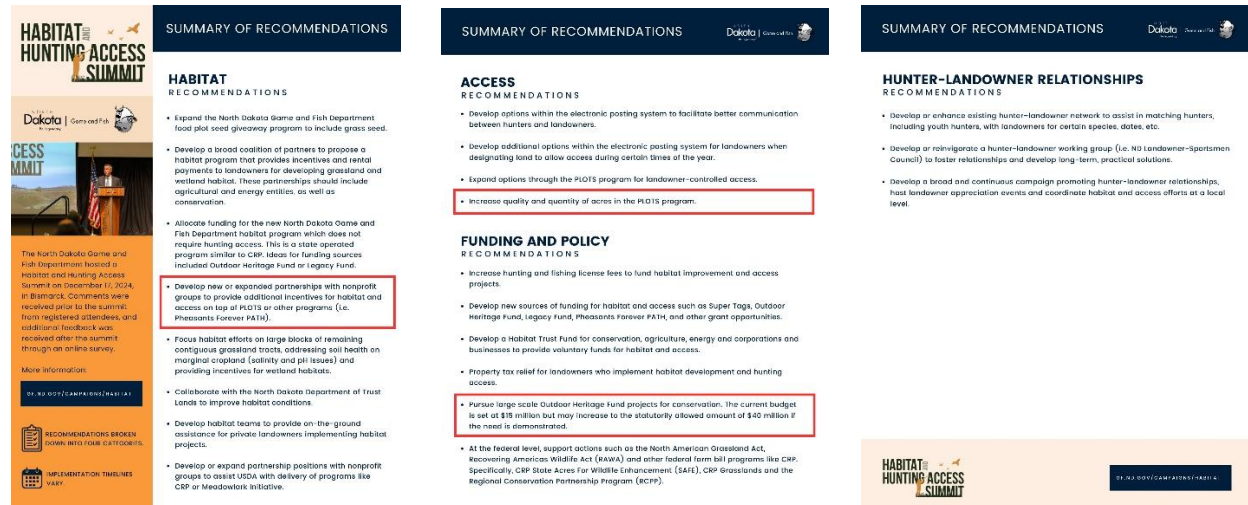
HABITAT AND HUNTING ACCESS SUMMIT

Dakota | Game and Fish

ICESS UMMIT

The North Dakota Game and Fish Department hosted a Habitat and Hunting Access Summit on December 17, 2024, in Bismarck. Comments were received prior to the summit from registered attendees, and additional feedback was received after the summit through an online survey.

More information:

GF.ND.GOV/CAMPAIGNS/HABITAT

RECOMMENDATIONS BROKEN DOWN INTO FOUR CATEGORIES.

IMPLEMENTATION TIMELINES VARY.

SUMMARY OF RECOMMENDATIONS

HABITAT
RECOMMENDATIONS

• Expand the North Dakota Game and Fish Department food plot seed giveaway program to include grass seed.

• Develop a broad coalition of partners to propose a habitat program that provides incentives and rental payments to landowners for developing grassland and wetland habitat. These partnerships should include agricultural and energy entities, as well as conservation.

• Allocate funding for the new North Dakota Game and Fish Department habitat program which does not require hunting access. This is a state operated program similar to CRP. Ideas for funding sources included Outdoor Heritage Fund or Legacy Fund.

• Develop new or expanded partnerships with nonprofit groups to provide additional incentives for habitat and access on top of PLOTS or other programs (i.e. Pheasants Forever PATH).

• Focus habitat efforts on large blocks of remaining contiguous grassland tracts, addressing soil health on marginal cropland (salinity and pH issues) and providing incentives for wetland habitats.

• Collaborate with the North Dakota Department of Trust Lands to improve habitat conditions.

• Develop habitat teams to provide on-the-ground assistance for private landowners implementing habitat projects.

• Develop or expand partnership positions with nonprofit groups to assist USDA with delivery of programs like CRP or Meadowlark Initiative.

SUMMARY OF RECOMMENDATIONS

Dakota | Game and Fish

ACCESS
RECOMMENDATIONS

• Develop options within the electronic posting system to facilitate better communication between hunters and landowners.

• Develop additional options within the electronic posting system for landowners when designating land to allow access during certain times of the year.

• Expand options through the PLOTS program for landowner-controlled access.

• Increase quality and quantity of acres in the PLOTS program.

FUNDING AND POLICY
RECOMMENDATIONS

• Increase hunting and fishing license fees to fund habitat improvement and access projects.

• Develop new sources of funding for habitat and access such as Super Tags, Outdoor Heritage Fund, Legacy Fund, Pheasants Forever PATH, and other grant opportunities.

• Develop a Habitat Trust Fund for conservation, agriculture, energy and corporations and businesses to provide voluntary funds for habitat and access.

• Property tax relief for landowners who implement habitat development and hunting access.

• Pursue large scale Outdoor Heritage Fund projects for conservation. The current budget is set at $15 million but may increase to the statutorily allowed amount of $40 million if the need is demonstrated.

• At the federal level, support actions such as the North American Grassland Act, Recovering Americas Wildlife Act (RAWA) and other federal farm bill programs like CRP. Specifically, CRP State Acres For Wildlife Enhancement (SAFE), CRP Grasslands and the Regional Conservation Partnership Program (RCPP).

SUMMARY OF RECOMMENDATIONS

Dakota | Game and Fish

HUNTER-LANDOWNER RELATIONSHIPS
RECOMMENDATIONS

• Develop or enhance existing hunter-landowner network to assist in matching hunters, including youth hunters, with landowners for certain species, dates, etc.

• Develop or reinvigorate a hunter-landowner working group (i.e. ND Landowner-Sportsmen Council) to foster relationships and develop long-term, practical solutions.

• Develop a broad and continuous campaign promoting hunter-landowner relationships, host landowner appreciation events and coordinate habitat and access efforts at a local level.

HABITAT AND HUNTING ACCESS SUMMIT

GF.ND.GOV/CAMPAIGNS/HABITAT